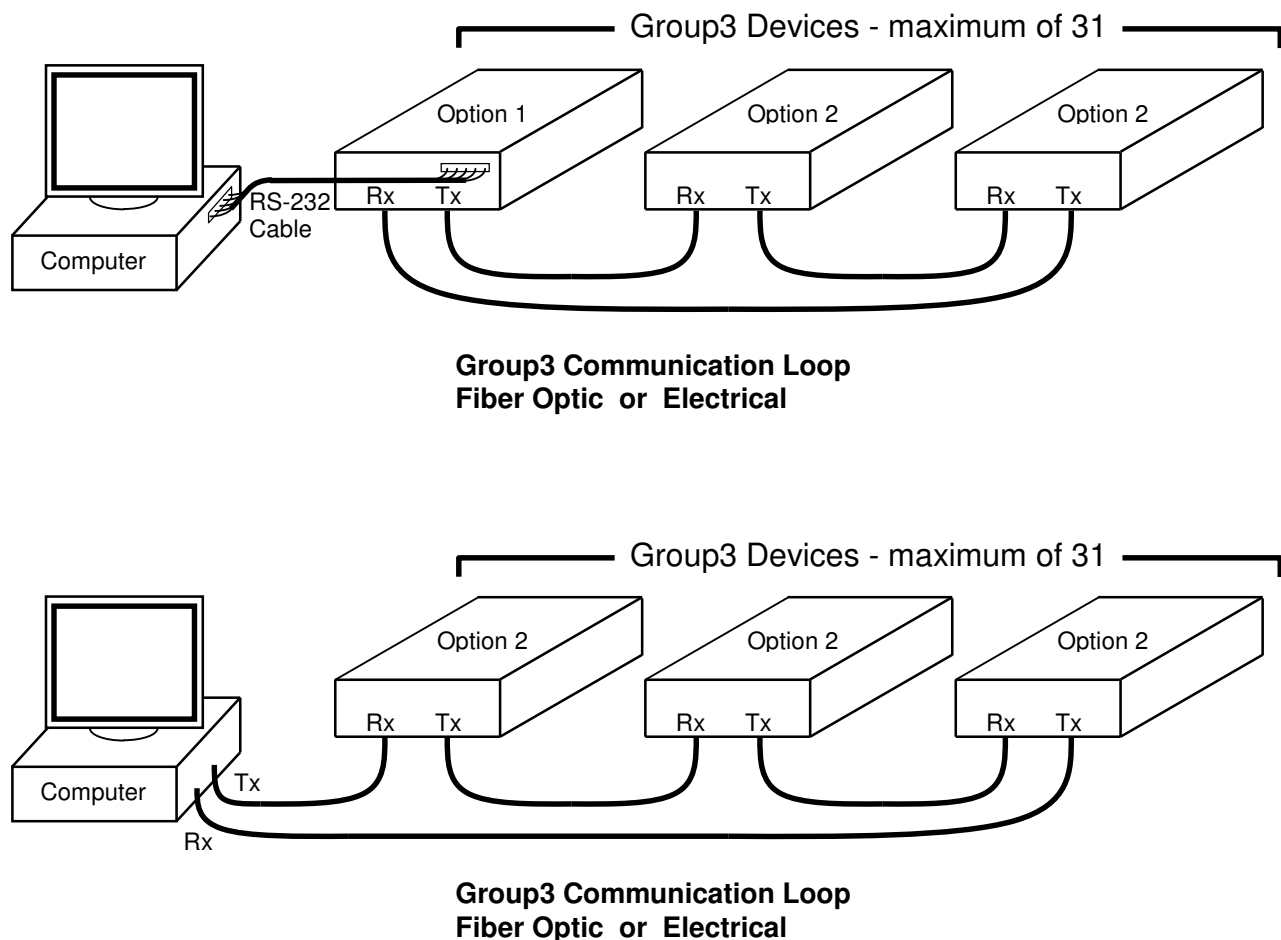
Group3 Devices - maximum of 31

Option 1

Option 2

Option 2

RS-232 Cable

Rx Tx

Rx Tx

Rx Tx

Computer

**Group3 Communication Loop**
**Fiber Optic or Electrical**

Group3 Devices - maximum of 31

Option 2

Option 2

Option 2

Rx Tx

Rx Tx

Rx Tx

Computer

Tx

Rx

**Group3 Communication Loop**
**Fiber Optic or Electrical**